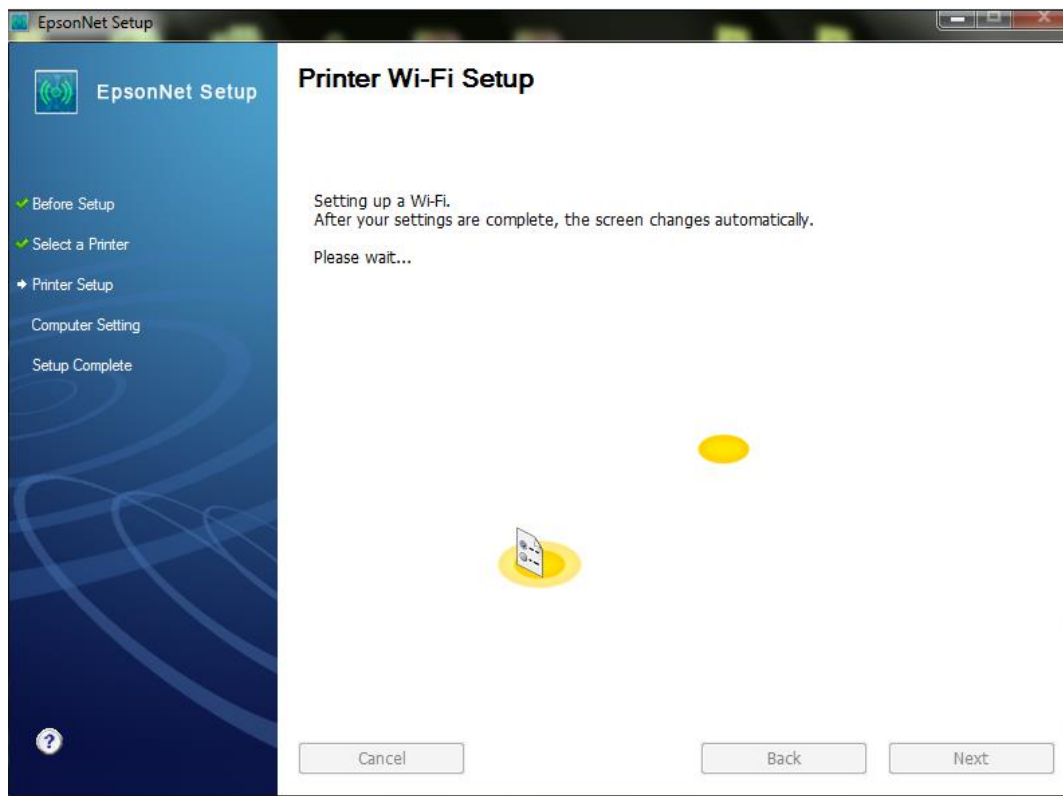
EpsonNet Setup

EpsonNet Setup

Before Setup
Select a Printer
Printer Setup
Computer Setting
Setup Complete

Printer Wi-Fi Setup

Setting up a Wi-Fi.
After your settings are complete, the screen changes automatically.

Please wait...

Cancel

Back

Next